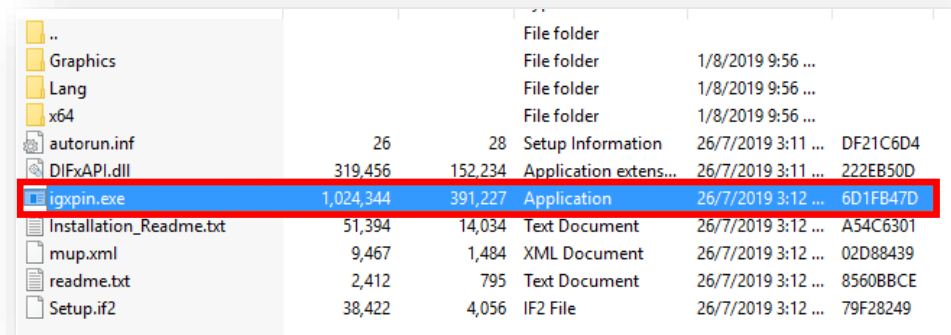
| Name | Size | Packed | Type | Modified | CRC32 |
|---|---|---|---|---|---|
| .. | | | File folder | | |
| Graphics | | | File folder | 1/8/2019 9:56 ... | |
| Lang | | | File folder | 1/8/2019 9:56 ... | |
| x64 | | | File folder | 1/8/2019 9:56 ... | |
| autorun.inf | 26 | 28 | Setup Information | 26/7/2019 3:11 ... | DF21C6D4 |
| DIFxAPI.dll | 319,456 | 152,234 | Application extens... | 26/7/2019 3:11 ... | 222EB50D |
| igxpin.exe | 1,024,344 | 391,227 | Application | 26/7/2019 3:12 ... | 6D1FB47D |
| Installation_Readme.txt | 51,394 | 14,034 | Text Document | 26/7/2019 3:12 ... | A54C6301 |
| mup.xml | 9,467 | 1,484 | XML Document | 26/7/2019 3:12 ... | 02D88439 |
| readme.txt | 2,412 | 795 | Text Document | 26/7/2019 3:12 ... | 8560BBCE |
| Setup.if2 | 38,422 | 4,056 | IF2 File | 26/7/2019 3:12 ... | 79F28249 |